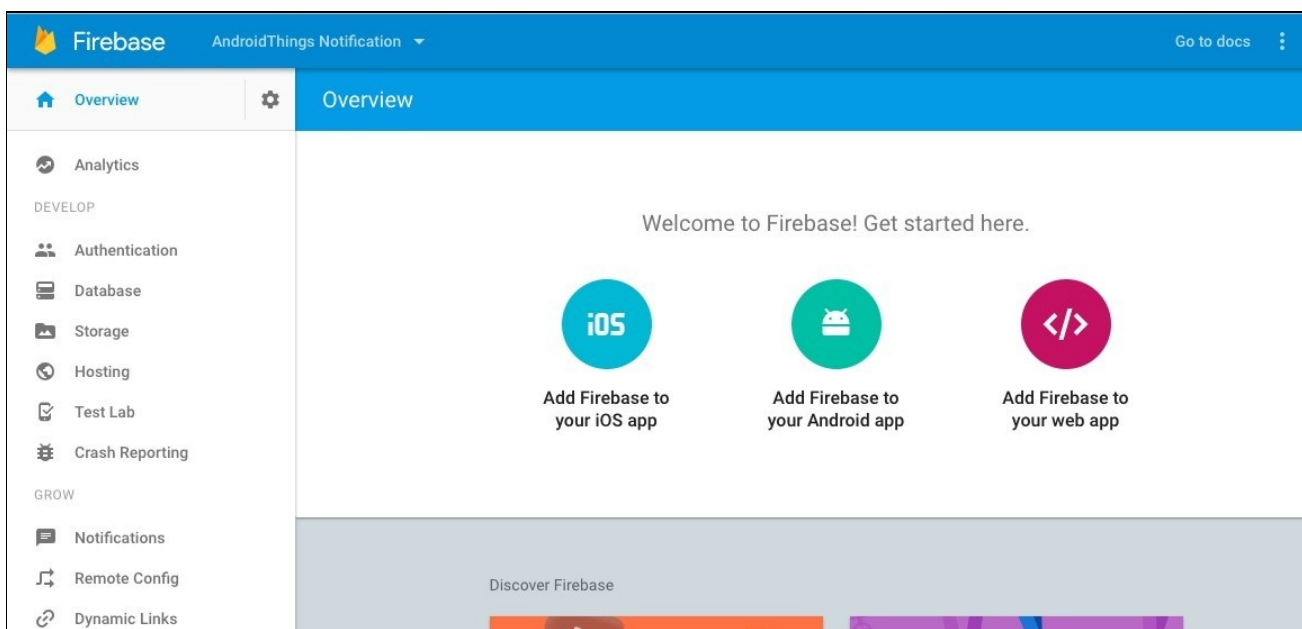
Firebase AndroidThings Notification

Go to docs

Overview

Overview

Analytics

DEVELOP

Authentication

Database

Storage

Hosting

Test Lab

Crash Reporting

GROW

Notifications

Remote Config

Dynamic Links

Welcome to Firebase! Get started here.

iOS

Add Firebase to your iOS app

Add Firebase to your Android app

</>

Add Firebase to your web app

Discover Firebase